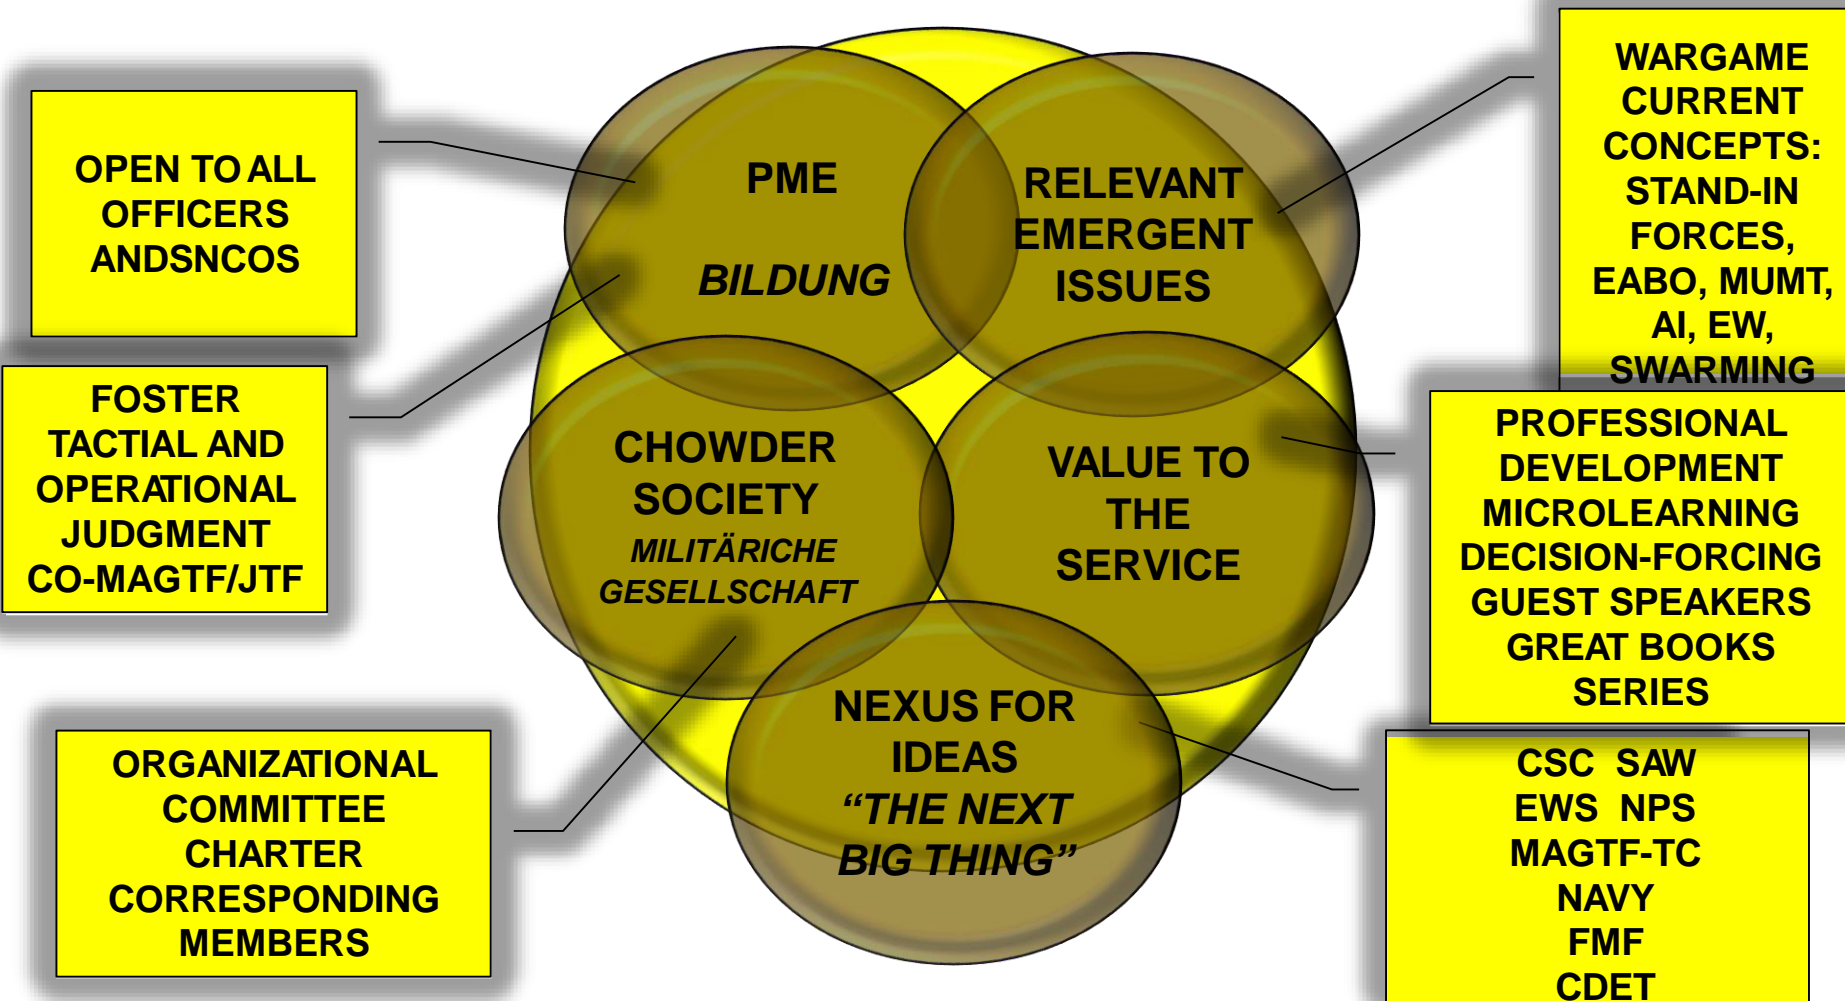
OPEN TO ALL OFFICERS ANDSNCOS

FOSTER TACTIAL AND OPERATIONAL JUDGMENT CO-MAGTF/JTF

ORGANIZATIONAL COMMITTEE CHARTER CORRESPONDING MEMBERS

PME

BILDUNG

RELEVANT EMERGENT ISSUES

CHOWDER SOCIETY

MILITÄRICHE GESELLSCHAFT

VALUE TO THE SERVICE

NEXUS FOR IDEAS

"THE NEXT BIG THING"

WARGAME CURRENT CONCEPTS: STAND-IN FORCES, EABO, MUMT, AI, EW, SWARMING

PROFESSIONAL DEVELOPMENT MICROLEARNING DECISION-FORCING GUEST SPEAKERS GREAT BOOKS SERIES

CSC SAW
EWS NPS
MAGTF-TC
NAVY
FMF
CDET